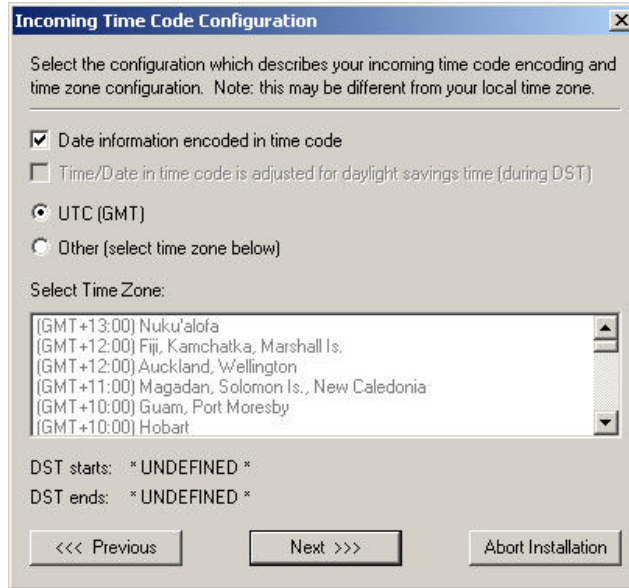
Incoming Time Code Configuration

Select the configuration which describes your incoming time code encoding and time zone configuration. Note: this may be different from your local time zone.

Date information encoded in time code

Time/Date in time code is adjusted for daylight savings time (during DST)

UTC (GMT)

Other (select time zone below)

Select Time Zone:

(GMT+13:00) Nuku'alofa
(GMT+12:00) Fiji, Kamchatka, Marshall Is.
(GMT+12:00) Auckland, Wellington
(GMT+11:00) Magadan, Solomon Is., New Caledonia
(GMT+10:00) Guam, Port Moresby
(GMT+10:00) Hobart

DST starts: * UNDEFINED *

DST ends: * UNDEFINED *

<<< Previous

Next >>>

Abort Installation